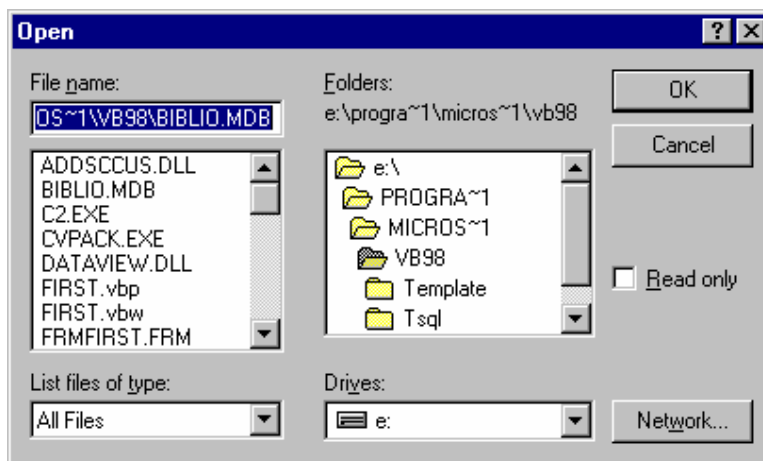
Open

? X

File name:

OS~1\VB98\BIBLIO.MDB

ADDSCCUS.DLL
BIBLIO.MDB
C2.EXE
CVPACK.EXE
DATAVIEW.DLL
FIRST.vbp
FIRST.vbw
FRMFIRST.FRM

List files of type:

All Files

Folders:

e:\progra~1\micros~1\vb98

e:\
PROGRA~1
MICROS~1
VB98
Template
Tsql

Drives:

e:

OK

Cancel

Read only

Network...